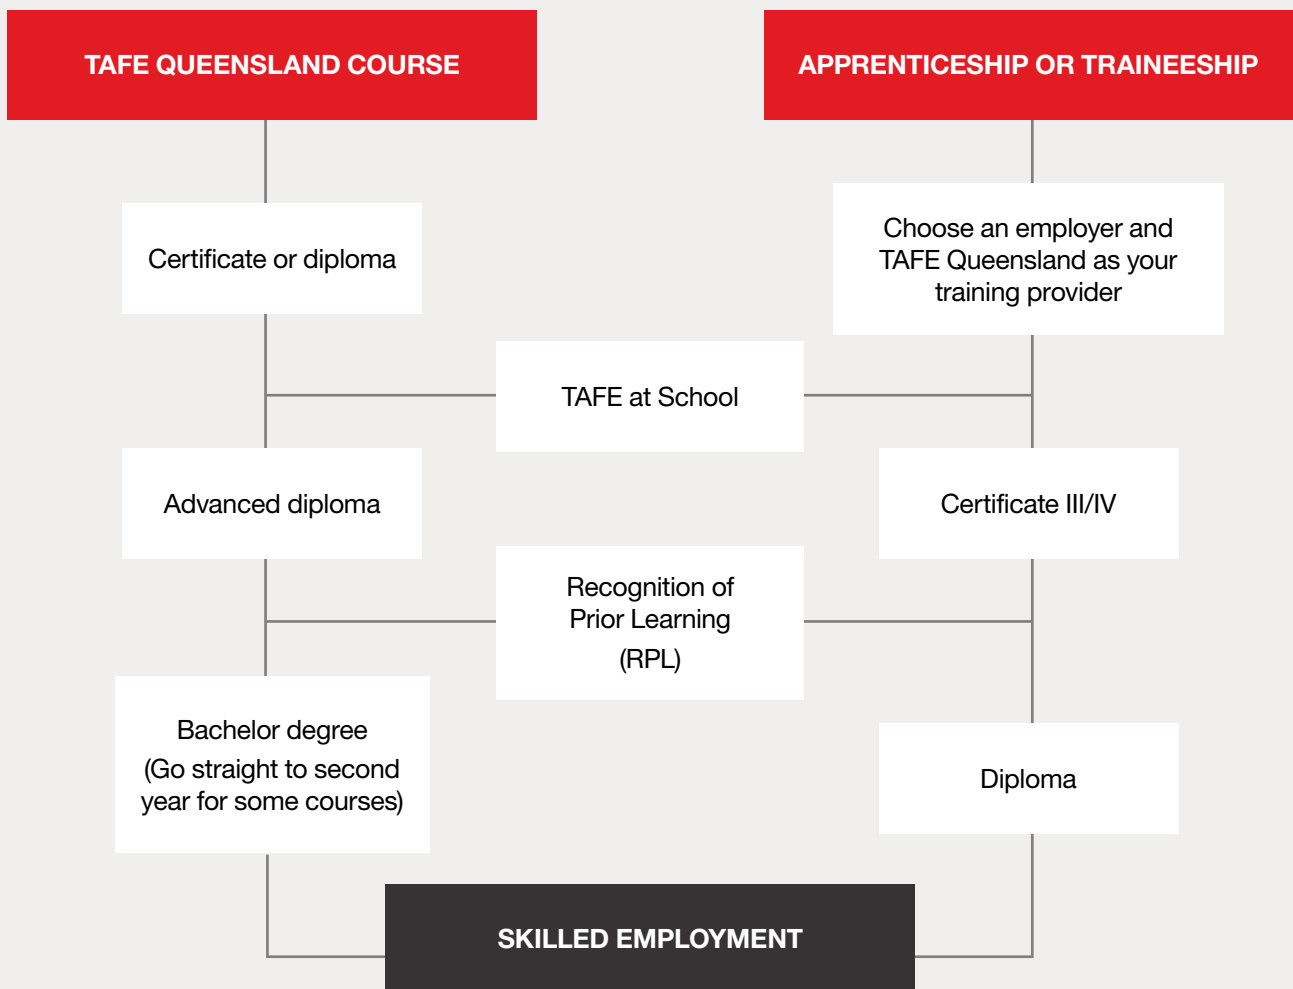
TAFE QUEENSLAND COURSE

APPRENTICESHIP OR TRAINEESHIP

Certificate or diploma

Choose an employer and TAFE Queensland as your training provider

TAFE at School

Advanced diploma

Certificate III/IV

Recognition of Prior Learning (RPL)

Bachelor degree (Go straight to second year for some courses)

Diploma

SKILLED EMPLOYMENT